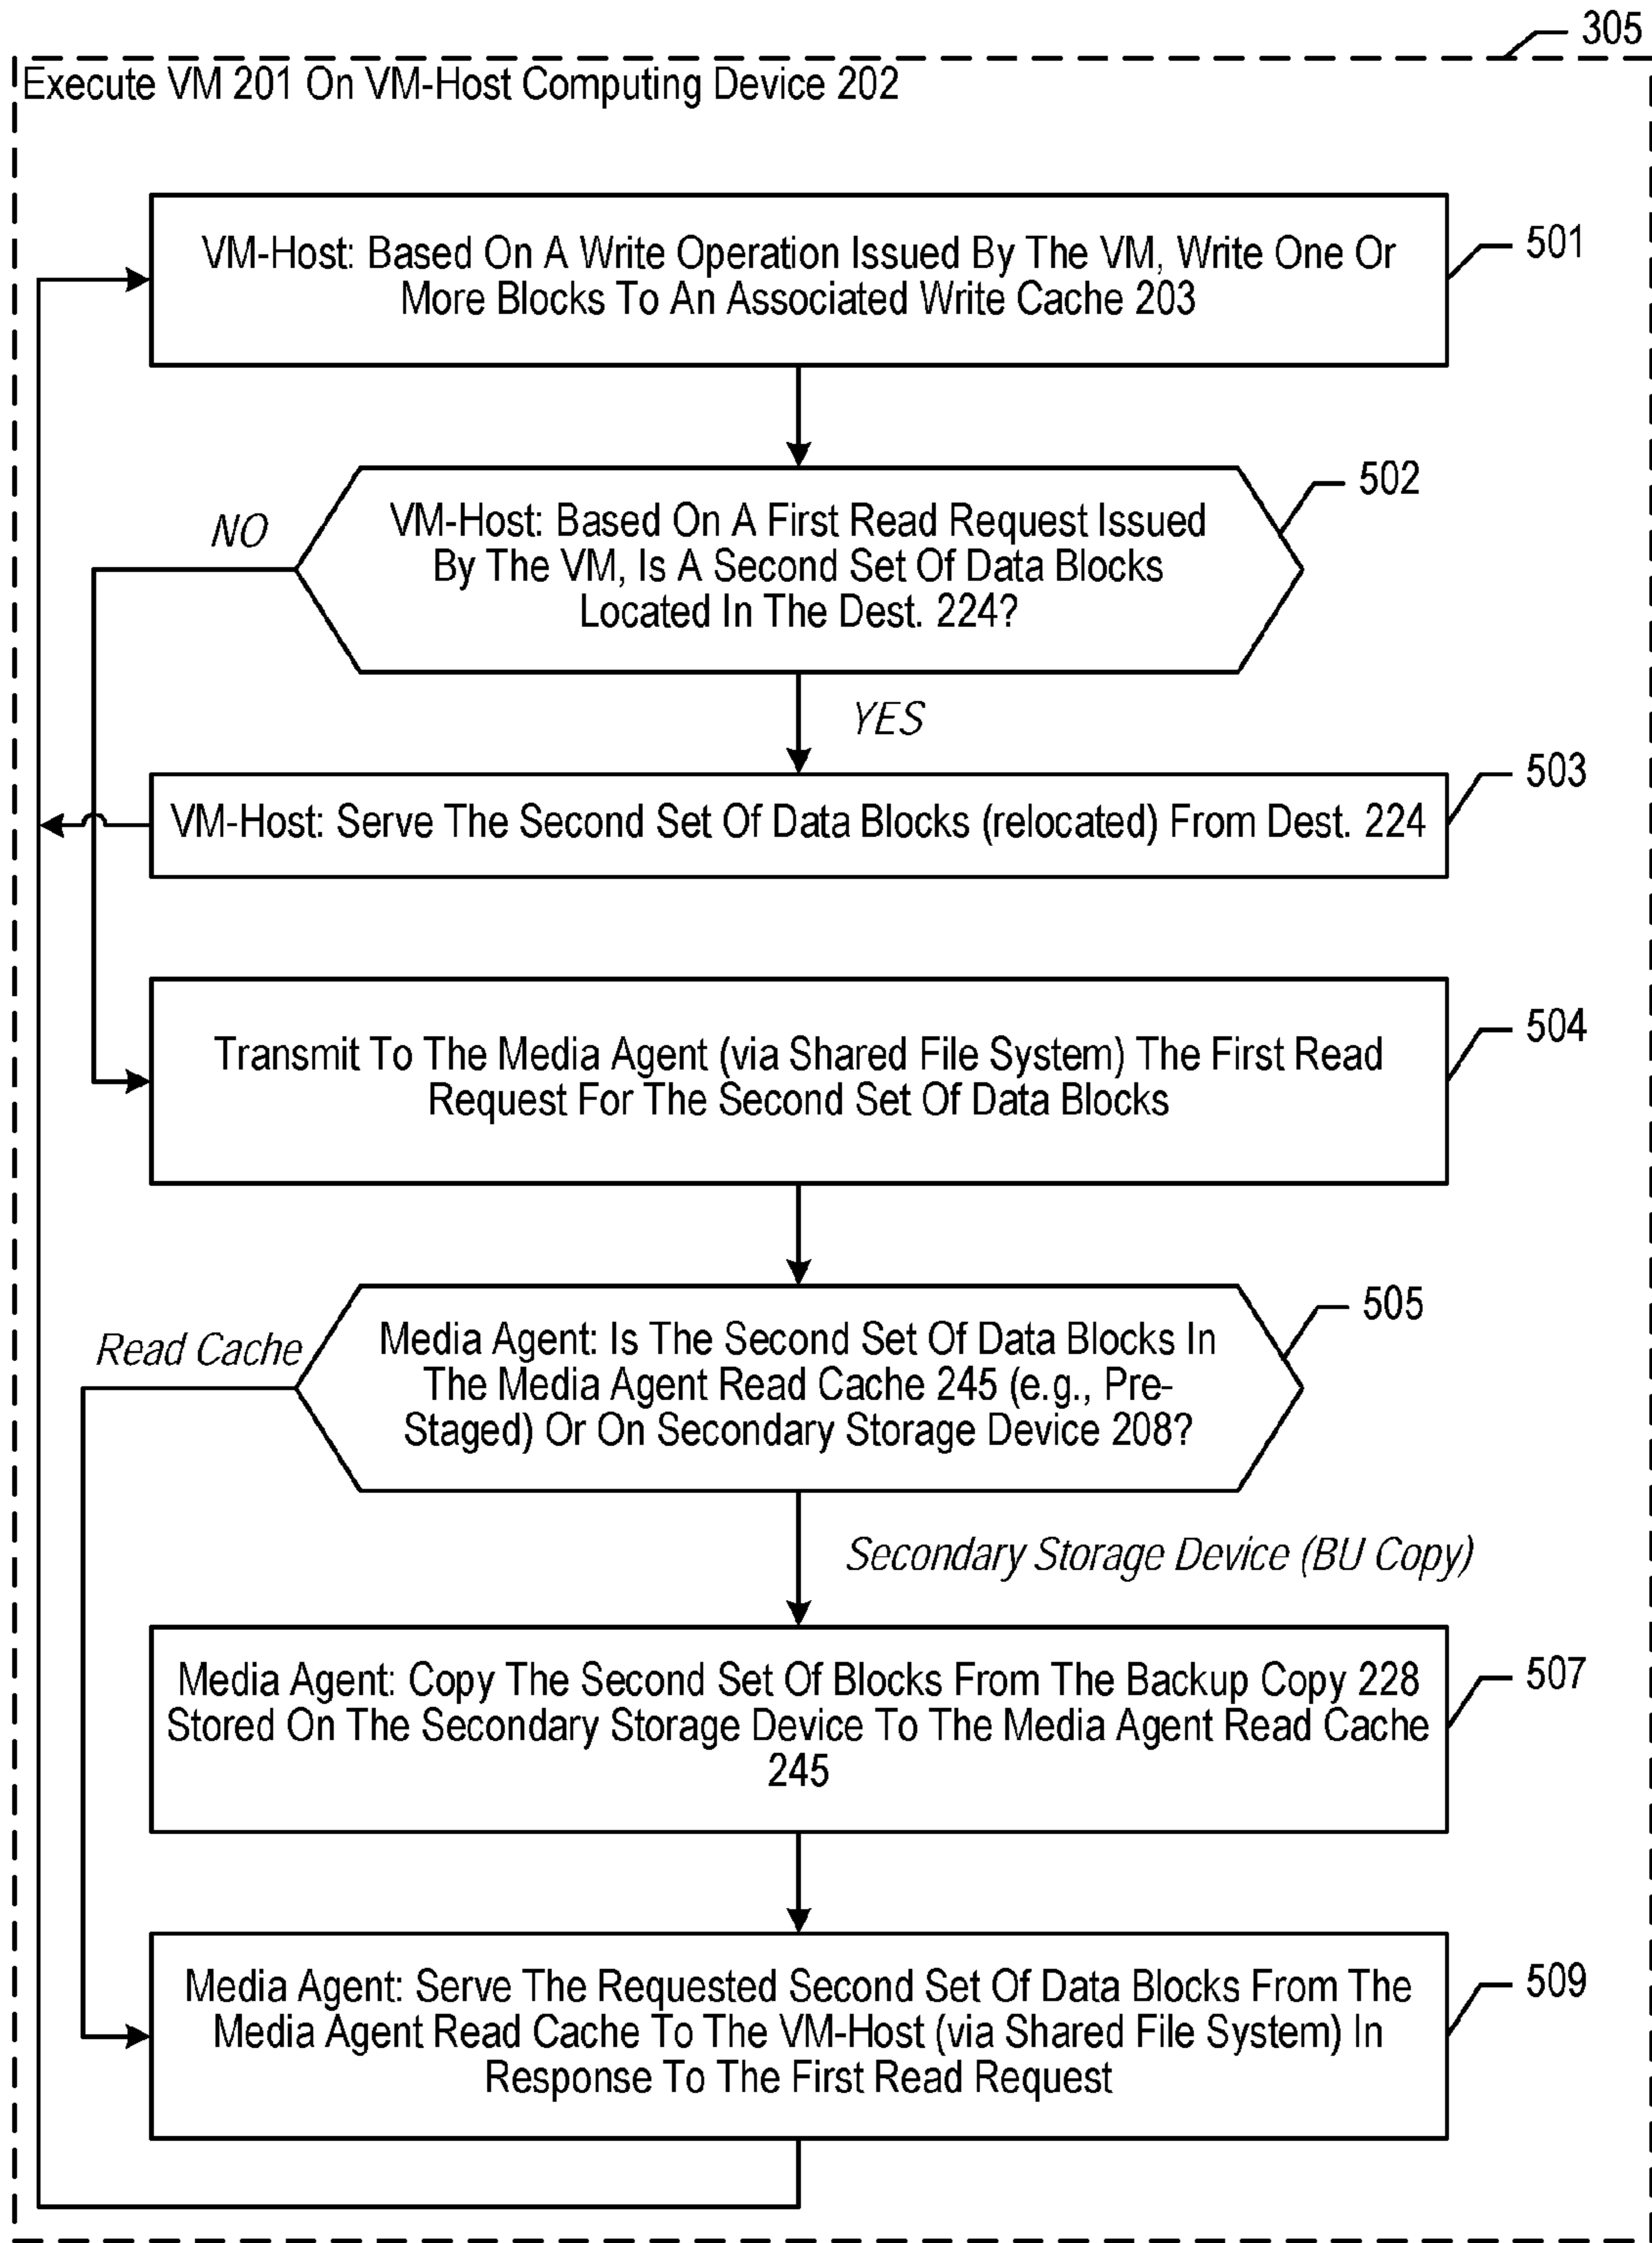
305

Execute VM 201 On VM-Host Computing Device 202

VM-Host: Based On A Write Operation Issued By The VM, Write One Or More Blocks To An Associated Write Cache 203

501

VM-Host: Based On A First Read Request Issued By The VM, Is A Second Set Of Data Blocks Located In The Dest. 224?

502

NO

YES

VM-Host: Serve The Second Set Of Data Blocks (relocated) From Dest. 224

503

Transmit To The Media Agent (via Shared File System) The First Read Request For The Second Set Of Data Blocks

504

Media Agent: Is The Second Set Of Data Blocks In The Media Agent Read Cache 245 (e.g., Pre-Staged) Or On Secondary Storage Device 208?

505

Read Cache

Secondary Storage Device (BU Copy)

Media Agent: Copy The Second Set Of Blocks From The Backup Copy 228 Stored On The Secondary Storage Device To The Media Agent Read Cache 245

507

Media Agent: Serve The Requested Second Set Of Data Blocks From The Media Agent Read Cache To The VM-Host (via Shared File System) In Response To The First Read Request

509